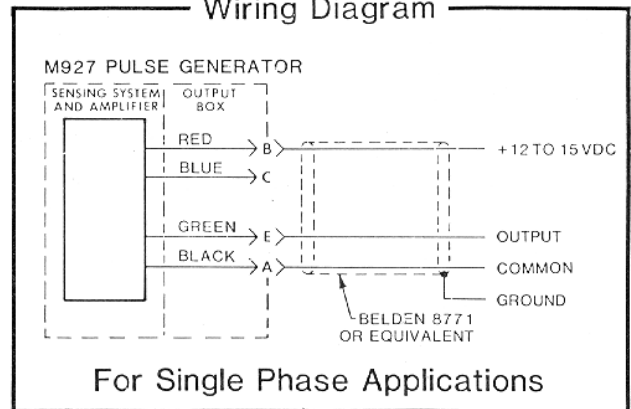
Wiring Diagram

M927 PULSE GENERATOR

SENSING SYSTEM AND AMPLIFIER

OUTPUT BOX

RED

B

BLUE

C

GREEN

E

BLACK

A

+12 TO 15 VDC

OUTPUT

COMMON

GROUND

BELDEN 8771 OR EQUIVALENT

For Single Phase Applications